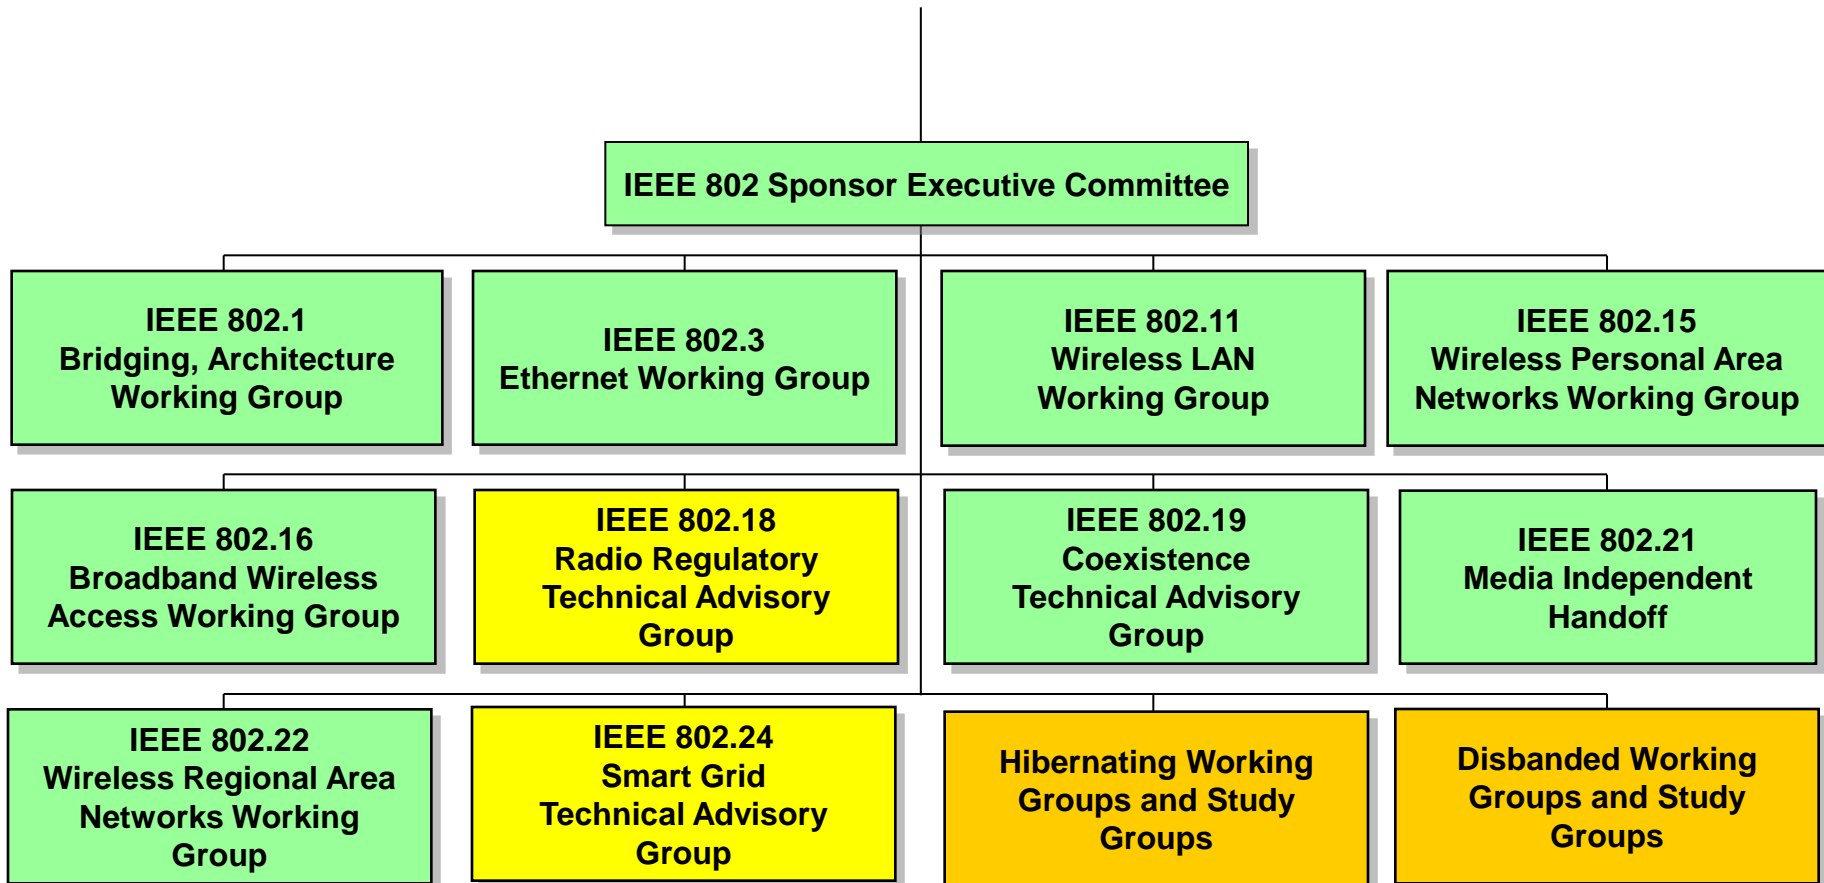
IEEE 802 Sponsor Executive Committee

IEEE 802.1
Bridging, Architecture
Working Group

IEEE 802.3
Ethernet Working Group

IEEE 802.11
Wireless LAN
Working Group

IEEE 802.15
Wireless Personal Area
Networks Working Group

IEEE 802.16
Broadband Wireless
Access Working Group

IEEE 802.18
Radio Regulatory
Technical Advisory
Group

IEEE 802.19
Coexistence
Technical Advisory
Group

IEEE 802.21
Media Independent
Handoff

IEEE 802.22
Wireless Regional Area
Networks Working
Group

IEEE 802.24
Smart Grid
Technical Advisory
Group

Hibernating Working
Groups and Study
Groups

Disbanded Working
Groups and Study
Groups